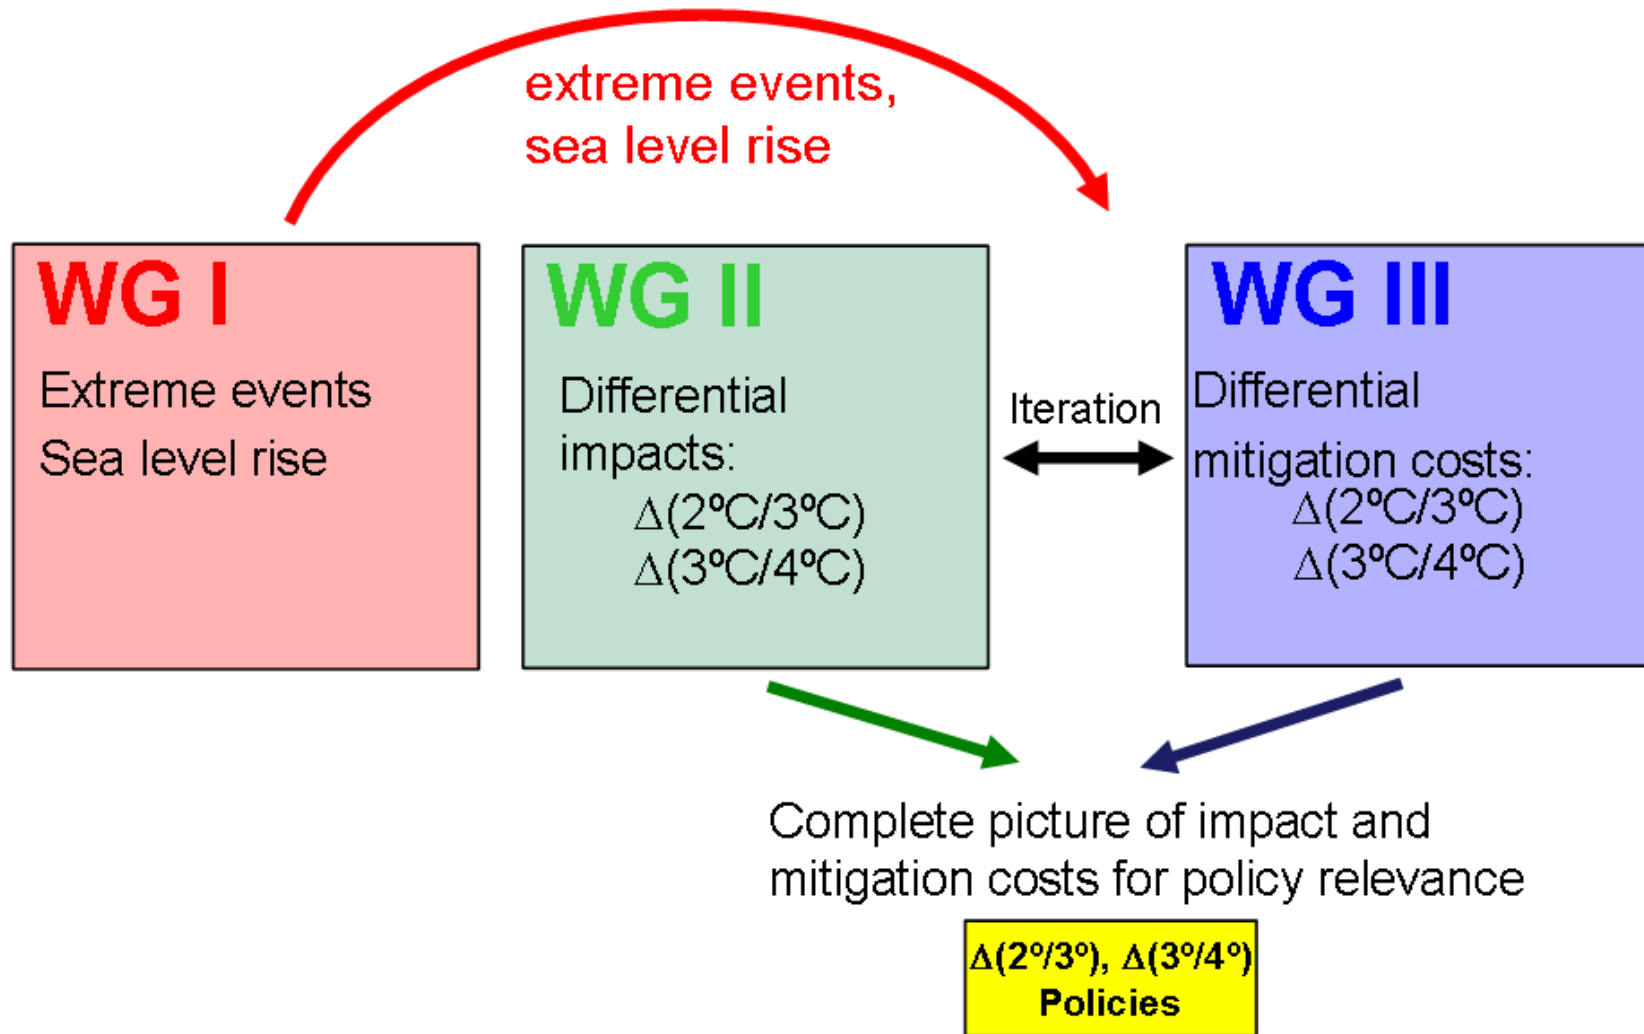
extreme events, sea level rise

WG I

Extreme events

Sea level rise

WG II

Differential impacts:

$\Delta$(2°C/3°C)

$\Delta$(3°C/4°C)

Iteration

WG III

Differential mitigation costs:

$\Delta$(2°C/3°C)

$\Delta$(3°C/4°C)

Complete picture of impact and mitigation costs for policy relevance

$\Delta$(2°/3°), $\Delta$(3°/4°)

Policies